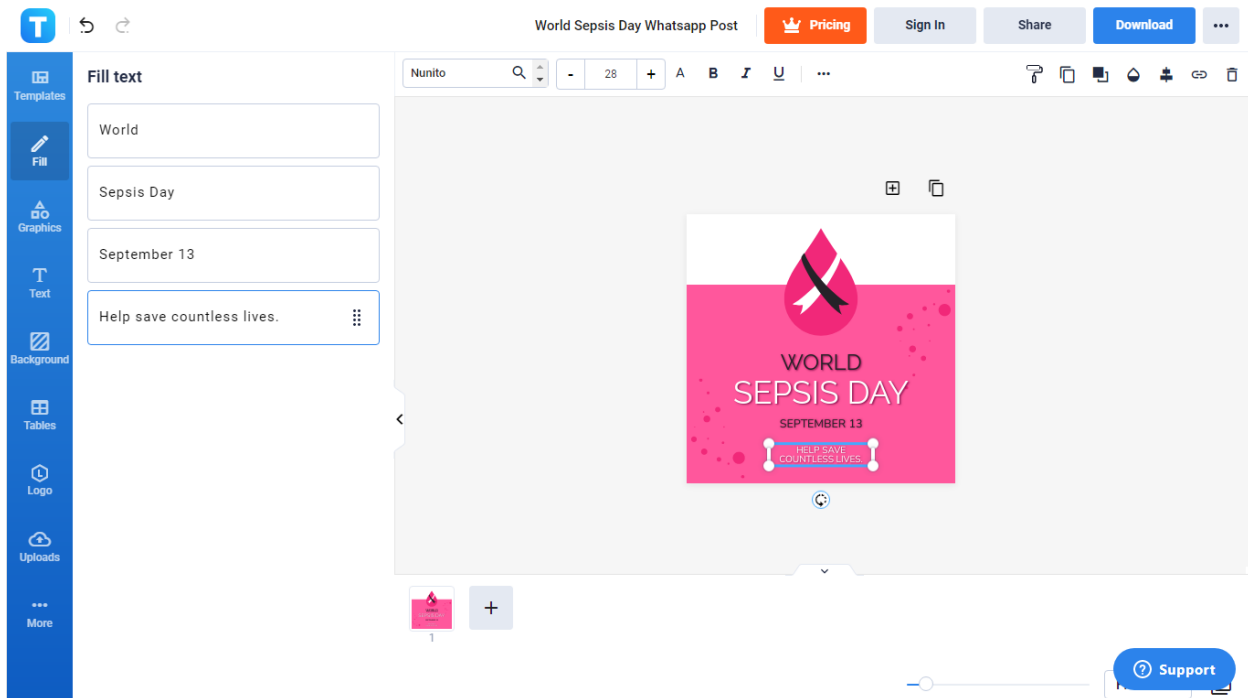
T

World Sepsis Day Whatsapp Post

Pricing

Sign In

Share

Download

•••

Templates

Fill

Graphics

Text

Background

Tables

Logo

Uploads

More

Fill text

World

Sepsis Day

September 13

Help save countless lives.

Nunito

-

28

+

A

B

I

U

•••

WORLD
SEPSIS DAY
SEPTEMBER 13
HELP SAVE COUNTLESS LIVES.

1

+

Support